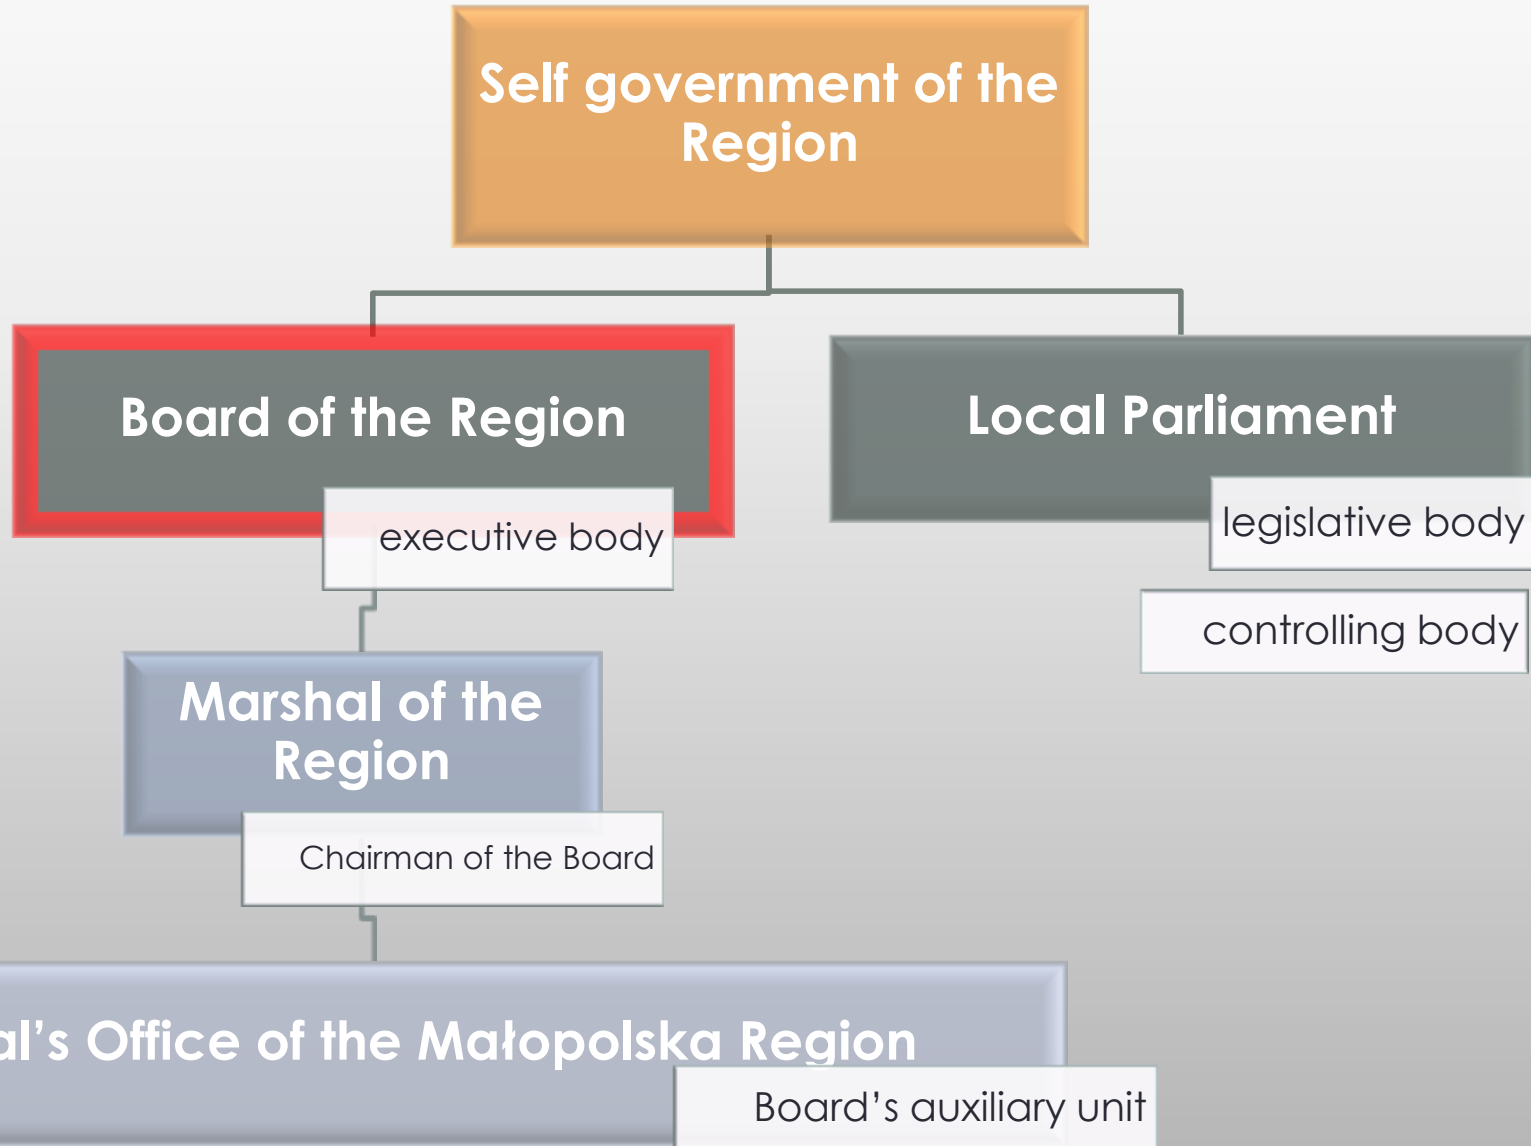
Self government of the Region

Board of the Region

executive body

Local Parliament

legislative body

controlling body

Marshal of the Region

Chairman of the Board

al's Office of the Małopolska Region

Board's auxiliary unit